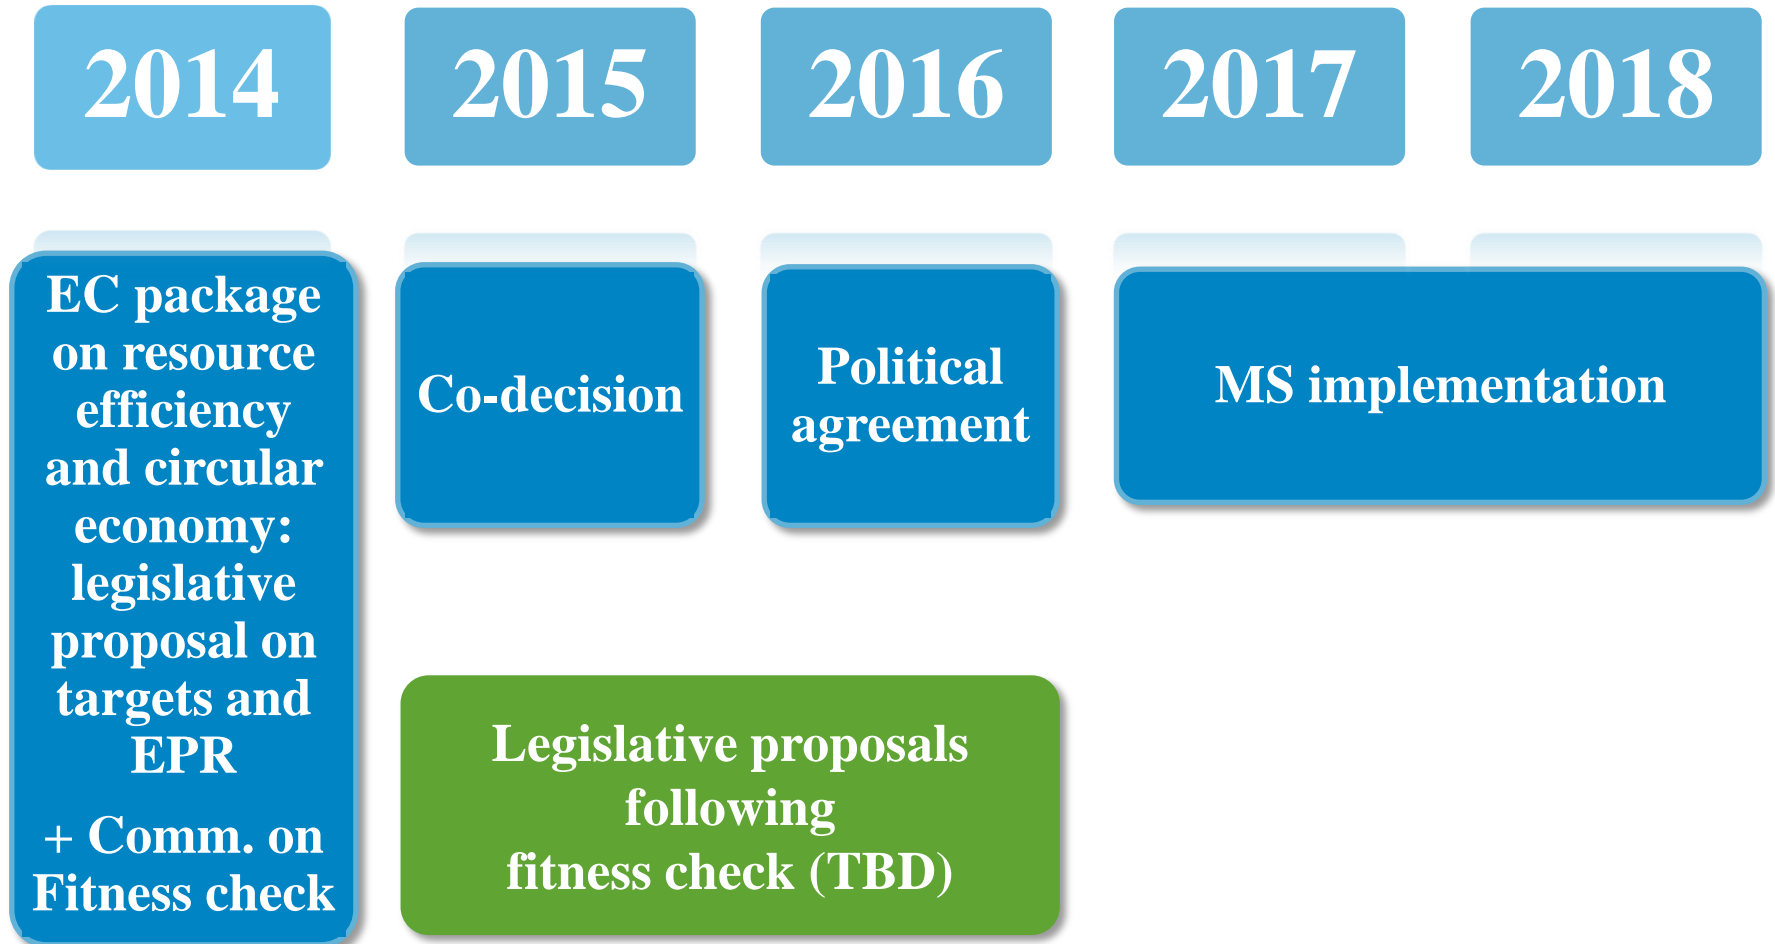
2014

2015

2016

2017

2018

EC package on resource efficiency and circular economy: legislative proposal on targets and EPR

+ Comm. on Fitness check

Co-decision

Political agreement

MS implementation

Legislative proposals following fitness check (TBD)